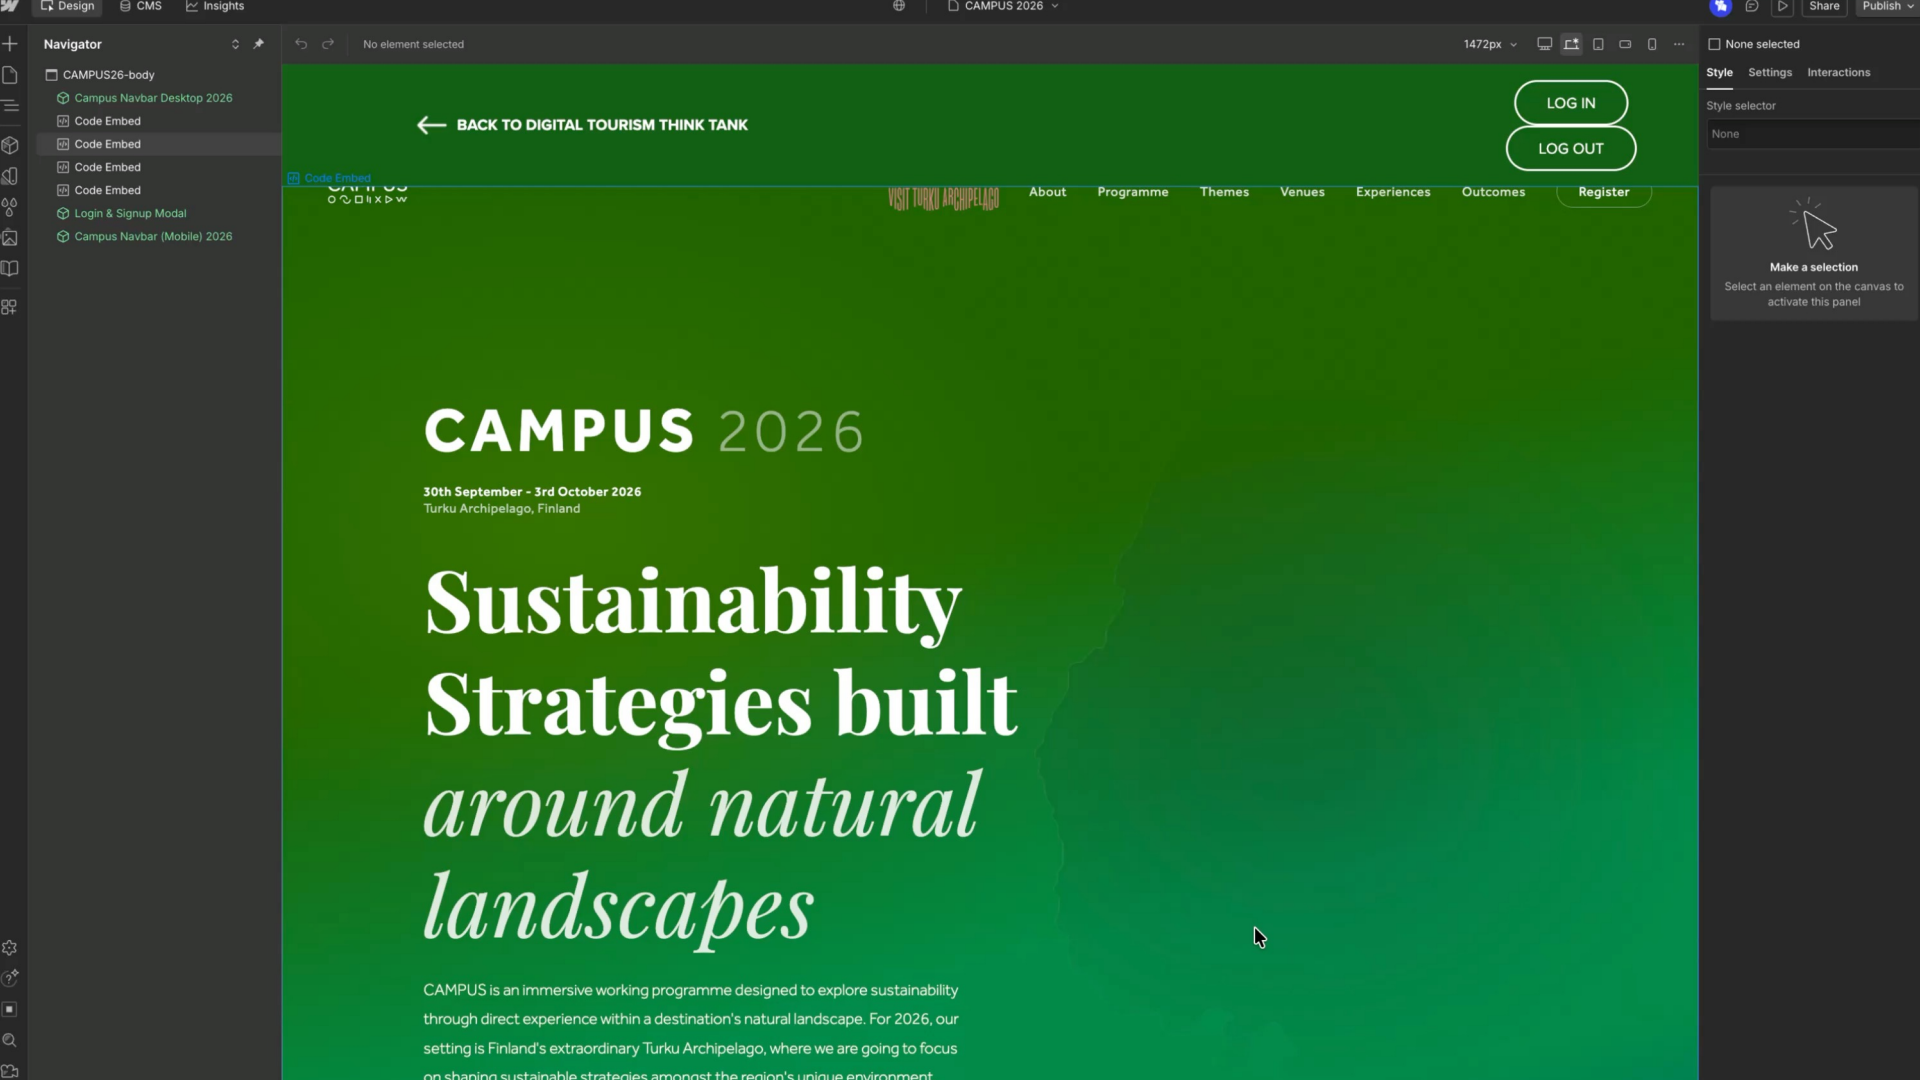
Design CMS Insights

CAMPUS 2026

Share Publish

Navigator

CAMPUS26-body
Campus Navbar Desktop 2026
Code Embed
Code Embed
Code Embed
Code Embed
Login & Signup Modal
Campus Navbar (Mobile) 2026

No element selected

1472px

None selected

Style Settings Interactions

Style selector

None

Make a selection

Select an element on the canvas to activate this panel

BACK TO DIGITAL TOURISM THINK TANK

LOG IN

LOG OUT

Code Embed

VISIT TURKU ARCHIPELAGO

About Programme Themes Venues Experiences Outcomes Register

CAMPUS 2026

30th September - 3rd October 2026
Turku Archipelago, Finland

Sustainability Strategies built around natural landscapes

CAMPUS is an immersive working programme designed to explore sustainability through direct experience within a destination's natural landscape. For 2026, our setting is Finland's extraordinary Turku Archipelago, where we are going to focus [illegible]